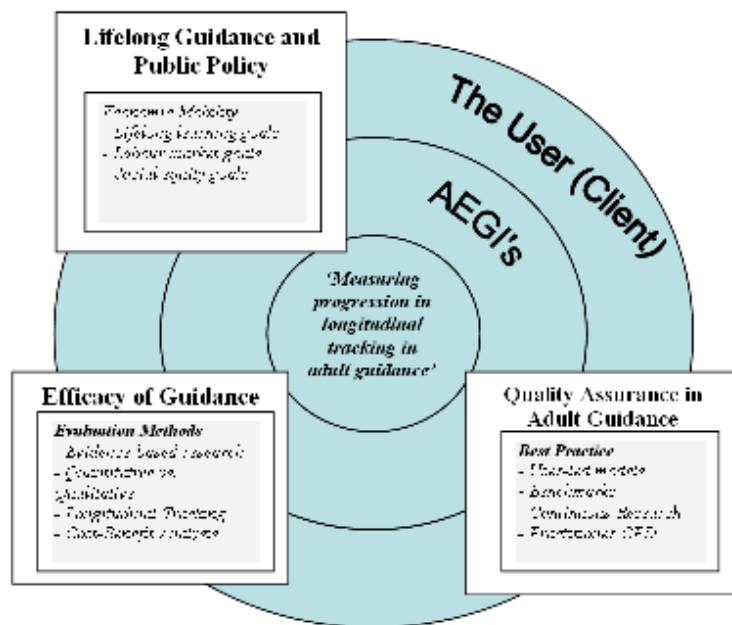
Lifelong Guidance and Public Policy

Economic Mobility
- Lifelong learning goals
- Labour market goals
- Social equity goals

The User (Client)

AEGI's

'Measuring progression in longitudinal tracking in adult guidance'

Efficacy of Guidance

Evaluation Methods
- Evidence based research
- Quantitative vs. qualitative
- Longitudinal Tracking
- Cost-Benefit Analysis

Quality Assurance in Adult Guidance

Best Practice
- User-led models
- Benchmarks
- Continuous Research
- Practitioner CPD